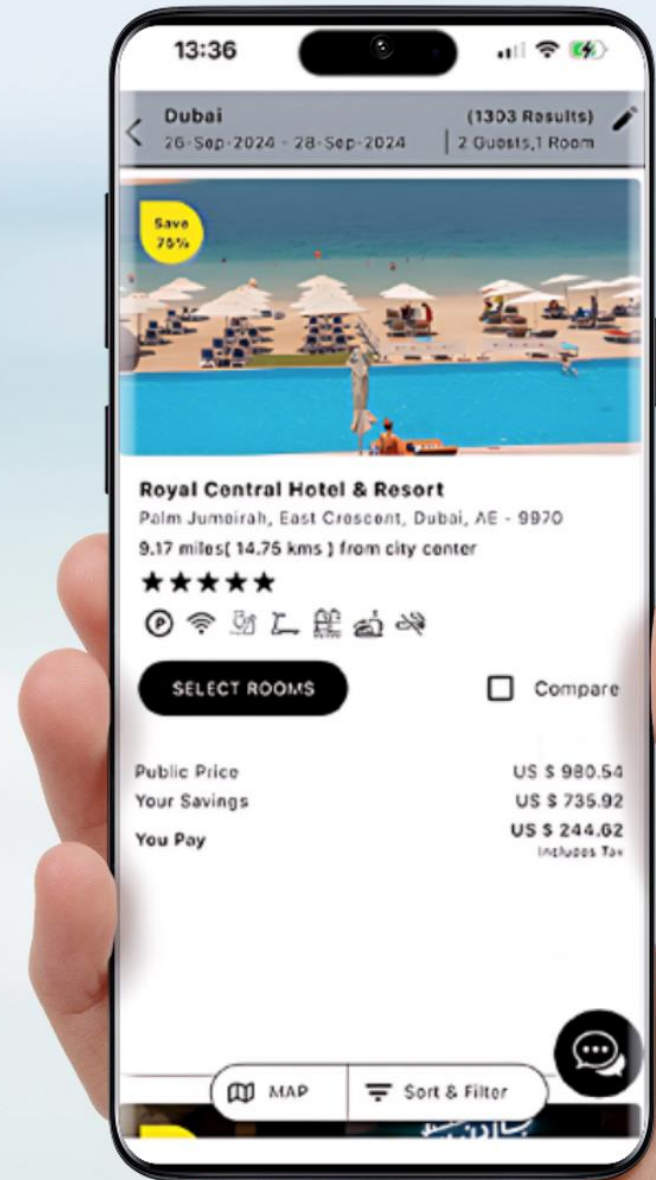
13:36

Dubai
26-Sep-2024 - 28-Sep-2024
(1303 Results)
2 Guests,1 Room

Save 75%

Royal Central Hotel & Resort
Palm Jumeirah, East Crescent, Dubai, AE - 9970
9.17 miles( 14.75 kms ) from city center
★★★★★

SELECT ROOMS
Compare

Public Price US $ 980.54
Your Savings US $ 735.92
You Pay US $ 244.62
Includes Tax

MAP
Sort & Filter